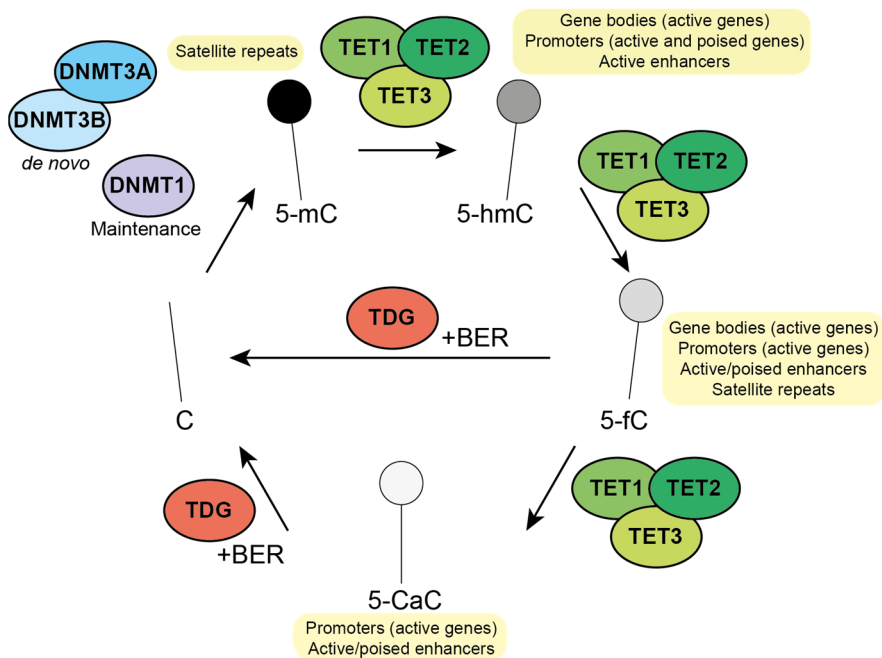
DNMT3A
DNMT3B
de novo
DNMT1
Maintenance

Satellite repeats

TET1 TET2
TET3

Gene bodies (active genes)
Promoters (active and poised genes)
Active enhancers

5-mC

5-hmC

TET1 TET2
TET3

TDG
+BER

Gene bodies (active genes)
Promoters (active genes)
Active/poised enhancers
Satellite repeats

5-fC

C

TDG
+BER

TET1 TET2
TET3

5-CaC

Promoters (active genes)
Active/poised enhancers